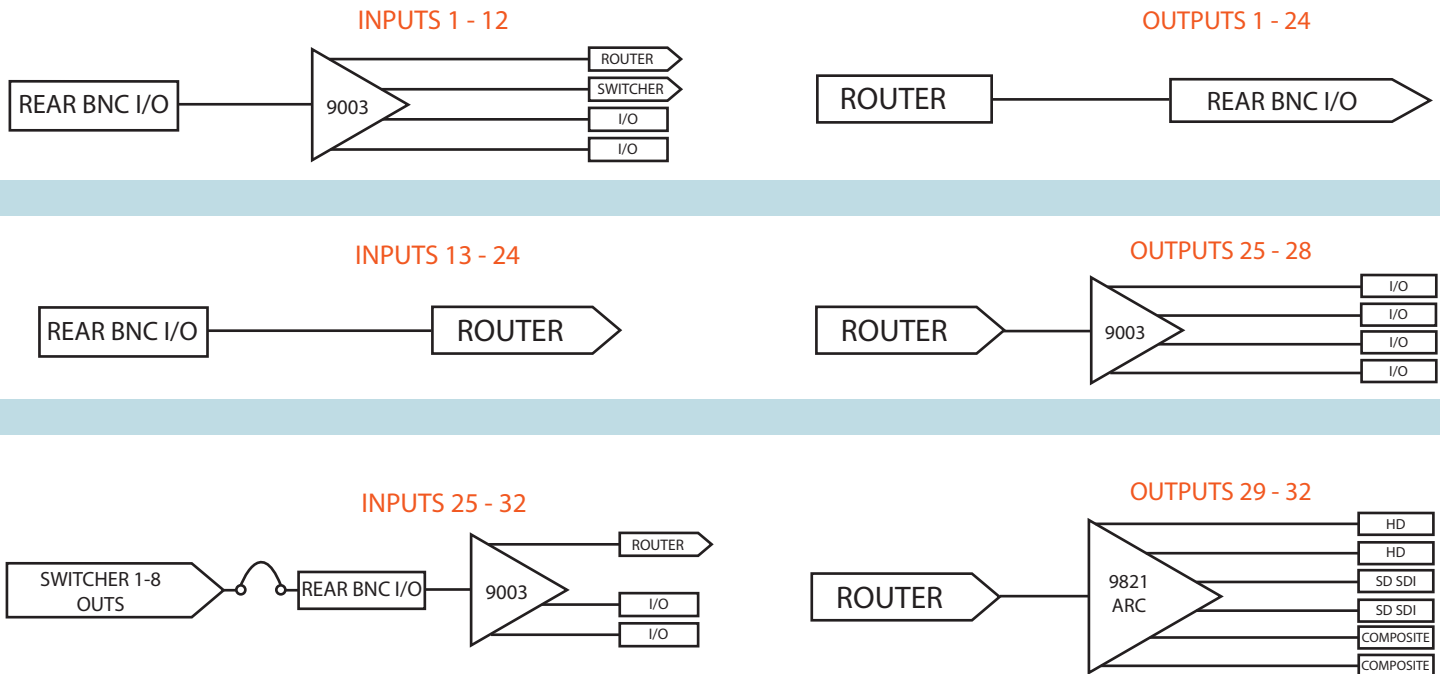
INPUTS 1 - 12

REAR BNC I/O

9003

ROUTER

SWITCHER

I/O

I/O

OUTPUTS 1 - 24

ROUTER

REAR BNC I/O

INPUTS 13 - 24

REAR BNC I/O

ROUTER

OUTPUTS 25 - 28

ROUTER

9003

I/O

I/O

I/O

I/O

INPUTS 25 - 32

SWITCHER 1-8 OUTS

REAR BNC I/O

9003

ROUTER

I/O

I/O

OUTPUTS 29 - 32

ROUTER

9821 ARC

HD

HD

SD SDI

SD SDI

COMPOSITE

COMPOSITE